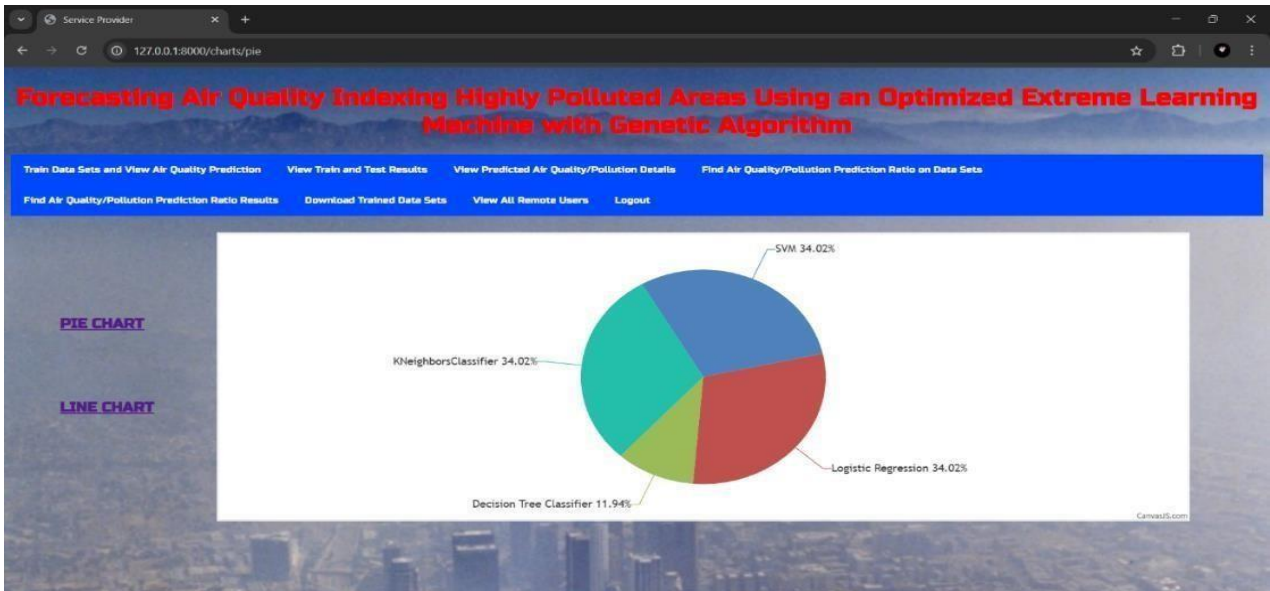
Service Provider

127.0.0.1:8000/charts/pie

Forecasting Air Quality Indexing Highly Polluted Areas Using an Optimized Extreme Learning Machine with Genetic Algorithm

Train Data Sets and View Air Quality Prediction View Train and Test Results View Predicted Air Quality/Pollution Details Find Air Quality/Pollution Prediction Ratio on Data Sets Find Air Quality/Pollution Prediction Ratio Results Download Trained Data Sets View All Remote Users Logout

PIE CHART

LINE CHART

SVM 34.02%

KNeighborsClassifier 34.02%

Logistic Regression 34.02%

Decision Tree Classifier 11.94%

CanvasJS.com